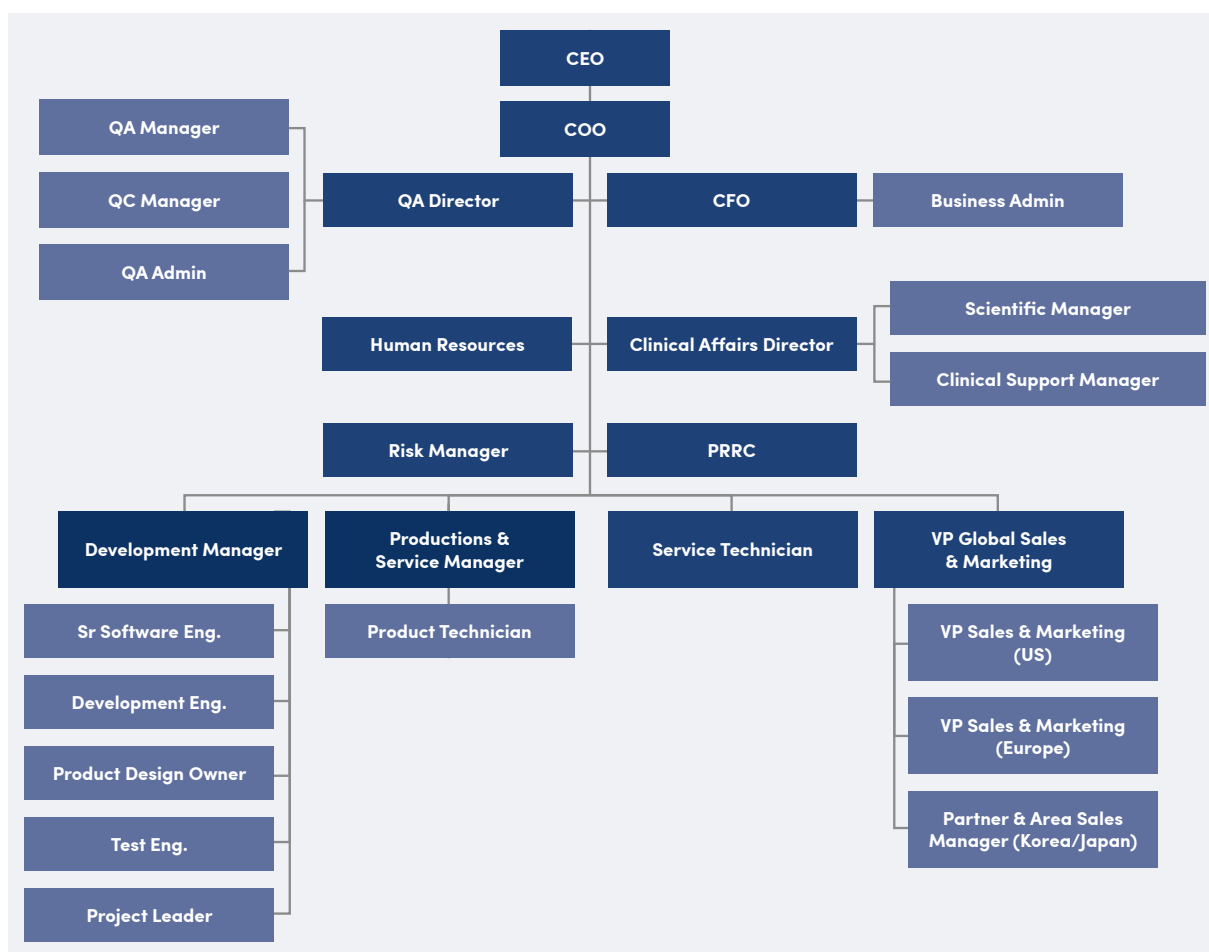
CEO

COO

QA Manager

QC Manager

QA Admin

QA Director

CFO

Business Admin

Human Resources

Clinical Affairs Director

Scientific Manager

Clinical Support Manager

Risk Manager

PRRC

Development Manager

Sr Software Eng.

Development Eng.

Product Design Owner

Test Eng.

Project Leader

Productions & Service Manager

Product Technician

Service Technician

VP Global Sales & Marketing

VP Sales & Marketing (US)

VP Sales & Marketing (Europe)

Partner & Area Sales Manager (Korea/Japan)